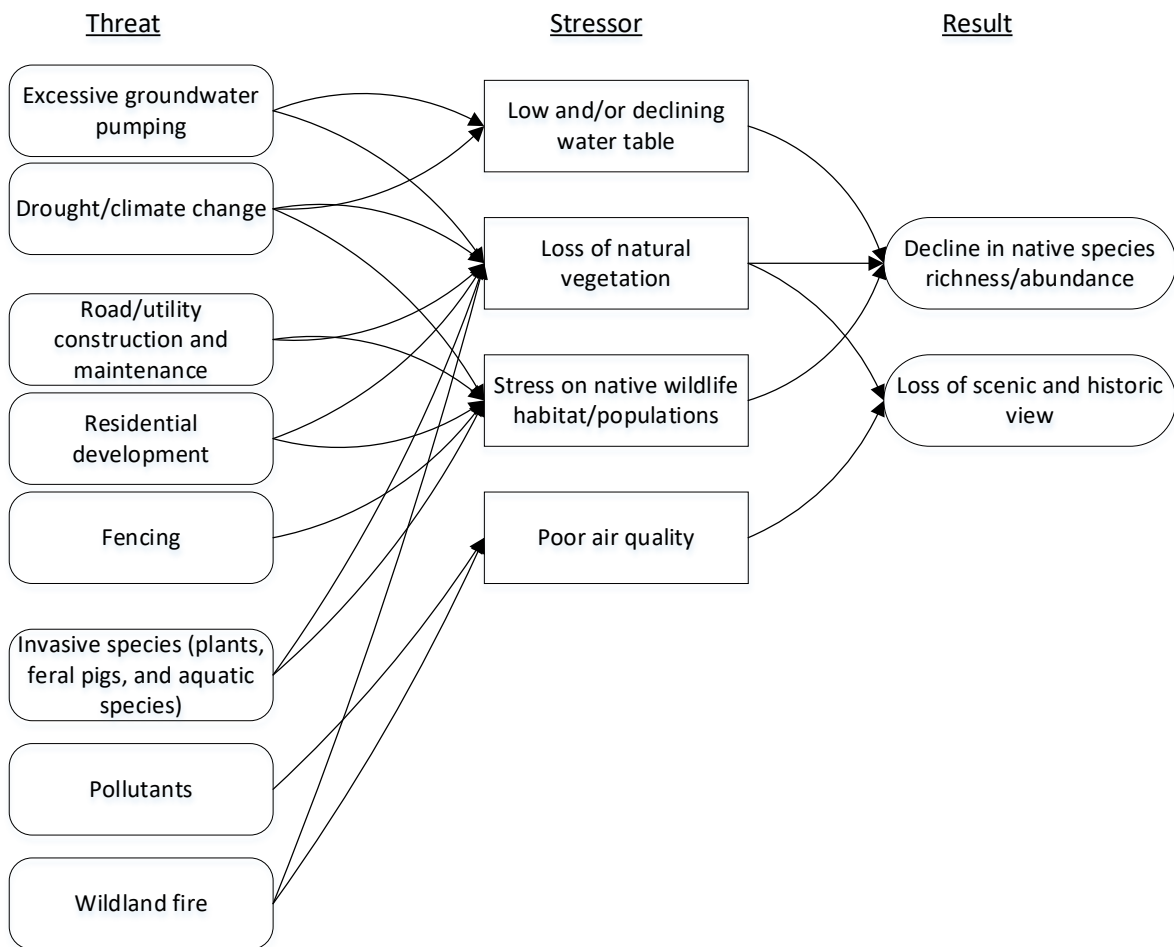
Threat

Stressor

Result

Excessive groundwater pumping

Drought/climate change

Road/utility construction and maintenance

Residential development

Fencing

Invasive species (plants, feral pigs, and aquatic species)

Pollutants

Wildland fire

Low and/or declining water table

Loss of natural vegetation

Stress on native wildlife habitat/populations

Poor air quality

Decline in native species richness/abundance

Loss of scenic and historic view